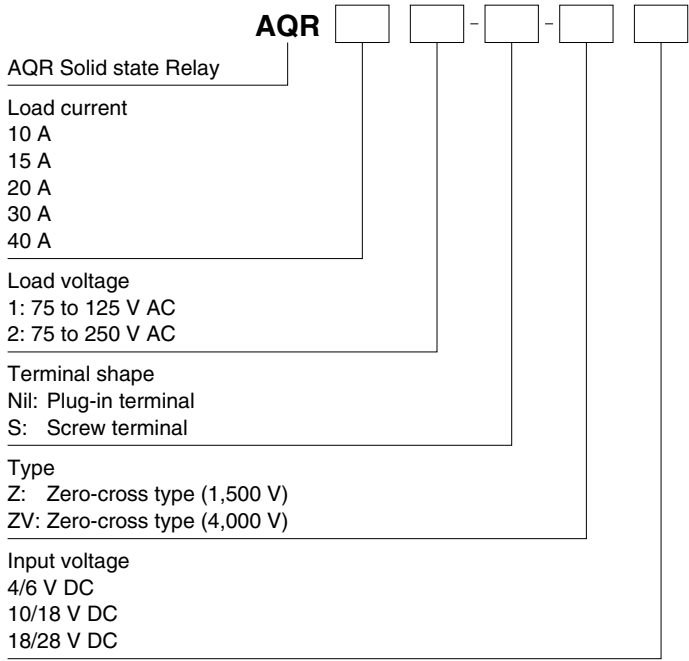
AQR [ ] [ ] - [ ] - [ ] [ ]

AQR Solid state Relay

Load current
10 A
15 A
20 A
30 A
40 A

Load voltage
1: 75 to 125 V AC
2: 75 to 250 V AC

Terminal shape
Nil: Plug-in terminal
S: Screw terminal

Type
Z: Zero-cross type (1,500 V)
ZV: Zero-cross type (4,000 V)

Input voltage
4/6 V DC
10/18 V DC
18/28 V DC